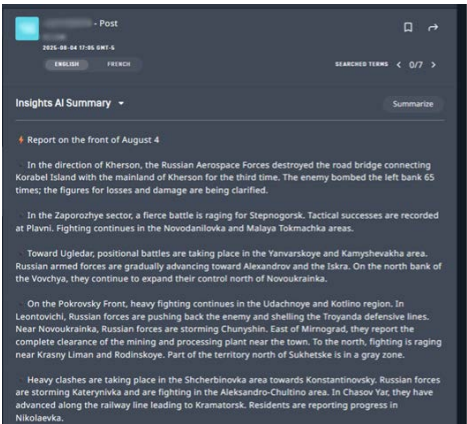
- Post

2025-08-04 17:05 GMT-5

ENGLISH FRENCH

SEARCHED TERMS < 0/7 >

Insights AI Summary

Summarize

⚡ Report on the front of August 4

In the direction of Kherson, the Russian Aerospace Forces destroyed the road bridge connecting Korabel Island with the mainland of Kherson for the third time. The enemy bombed the left bank 65 times; the figures for losses and damage are being clarified.

In the Zaporozhye sector, a fierce battle is raging for Stepnogorsk. Tactical successes are recorded at Plavni. Fighting continues in the Novodanilovka and Malaya Tokmachka areas.

Toward Ugledar, positional battles are taking place in the Yanvarskoye and Kamyshevakha area. Russian armed forces are gradually advancing toward Alexandrov and the Iskra. On the north bank of the Vovchya, they continue to expand their control north of Novoukrainka.

On the Pokrovsky Front, heavy fighting continues in the Udachnoye and Kotlino region. In Leontovichi, Russian forces are pushing back the enemy and shelling the Troyanda defensive lines. Near Novoukrainka, Russian forces are storming Chunyshin. East of Mirnograd, they report the complete clearance of the mining and processing plant near the town. To the north, fighting is raging near Krasny Liman and Rodinskoye. Part of the territory north of Sukhetske is in a gray zone.

Heavy clashes are taking place in the Shcherbinovka area towards Konstantinovsky. Russian forces are storming Katerynivka and are fighting in the Aleksandro-Chultino area. In Chasov Yar, they have advanced along the railway line leading to Kramatorsk. Residents are reporting progress in Nikolaevka.